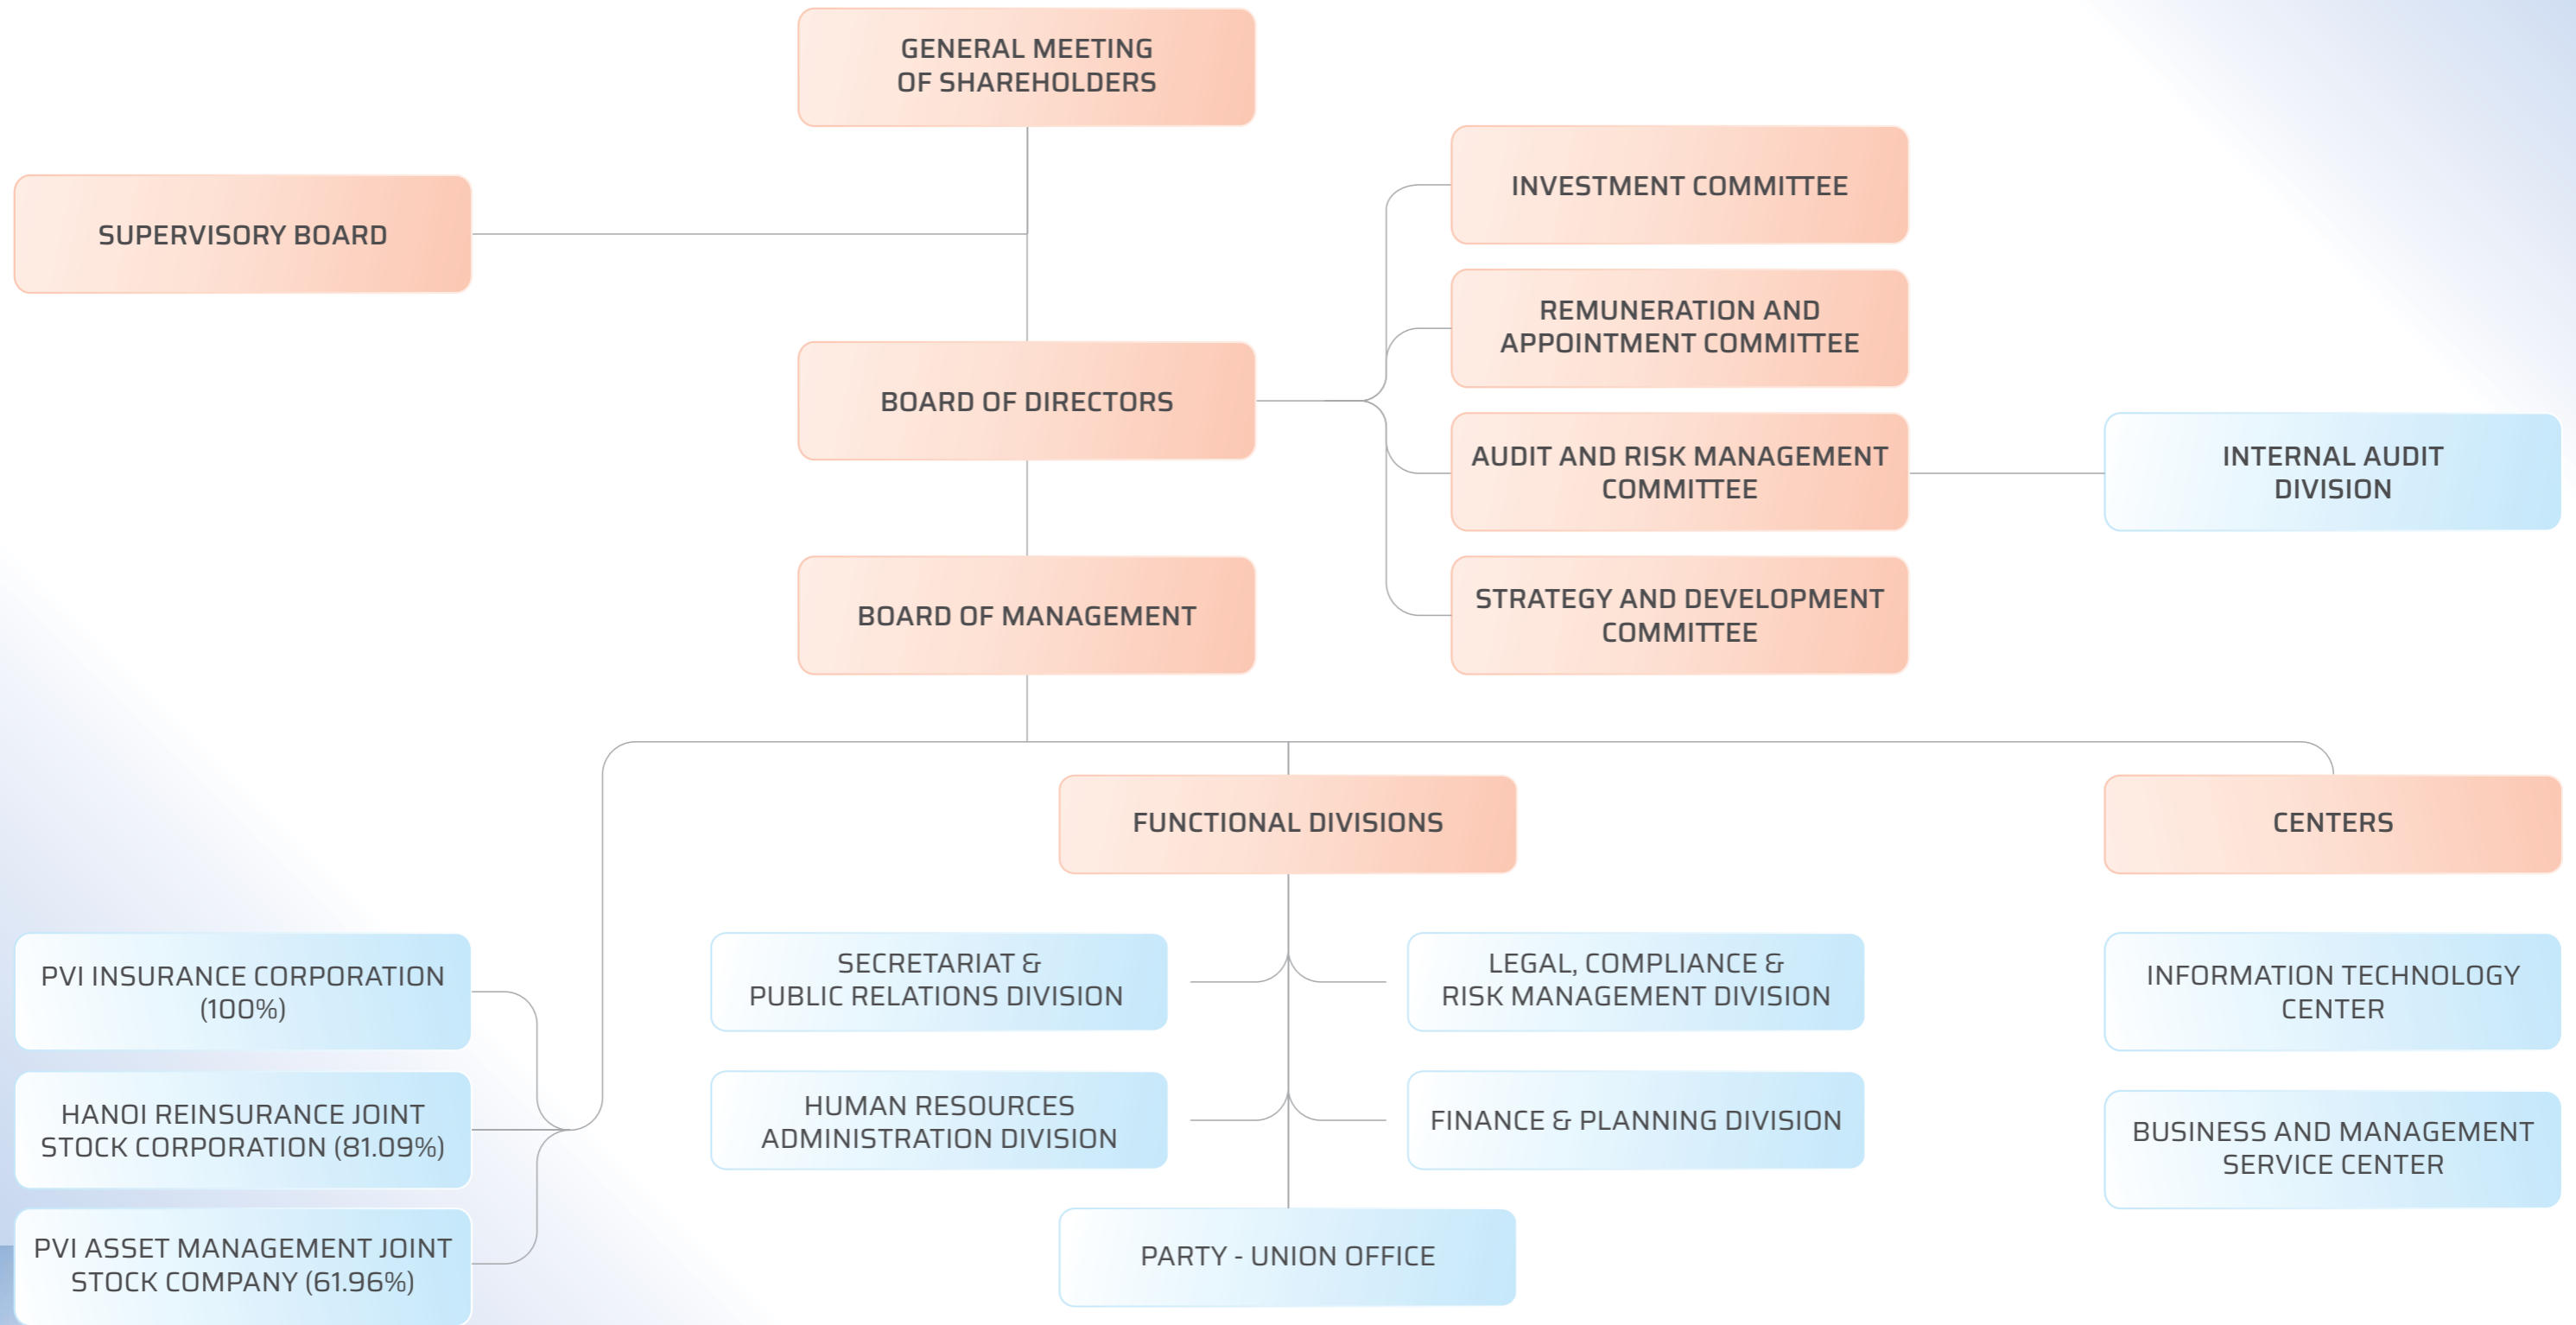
GENERAL MEETING OF SHAREHOLDERS

SUPERVISORY BOARD

INVESTMENT COMMITTEE

REMUNERATION AND APPOINTMENT COMMITTEE

BOARD OF DIRECTORS

AUDIT AND RISK MANAGEMENT COMMITTEE

INTERNAL AUDIT DIVISION

BOARD OF MANAGEMENT

STRATEGY AND DEVELOPMENT COMMITTEE

FUNCTIONAL DIVISIONS

CENTERS

PVI INSURANCE CORPORATION (100%)

HANOI REINSURANCE JOINT STOCK CORPORATION (81.09%)

PVI ASSET MANAGEMENT JOINT STOCK COMPANY (61.96%)

SECRETARIAT & PUBLIC RELATIONS DIVISION

LEGAL, COMPLIANCE & RISK MANAGEMENT DIVISION

HUMAN RESOURCES ADMINISTRATION DIVISION

FINANCE & PLANNING DIVISION

PARTY - UNION OFFICE

INFORMATION TECHNOLOGY CENTER

BUSINESS AND MANAGEMENT SERVICE CENTER